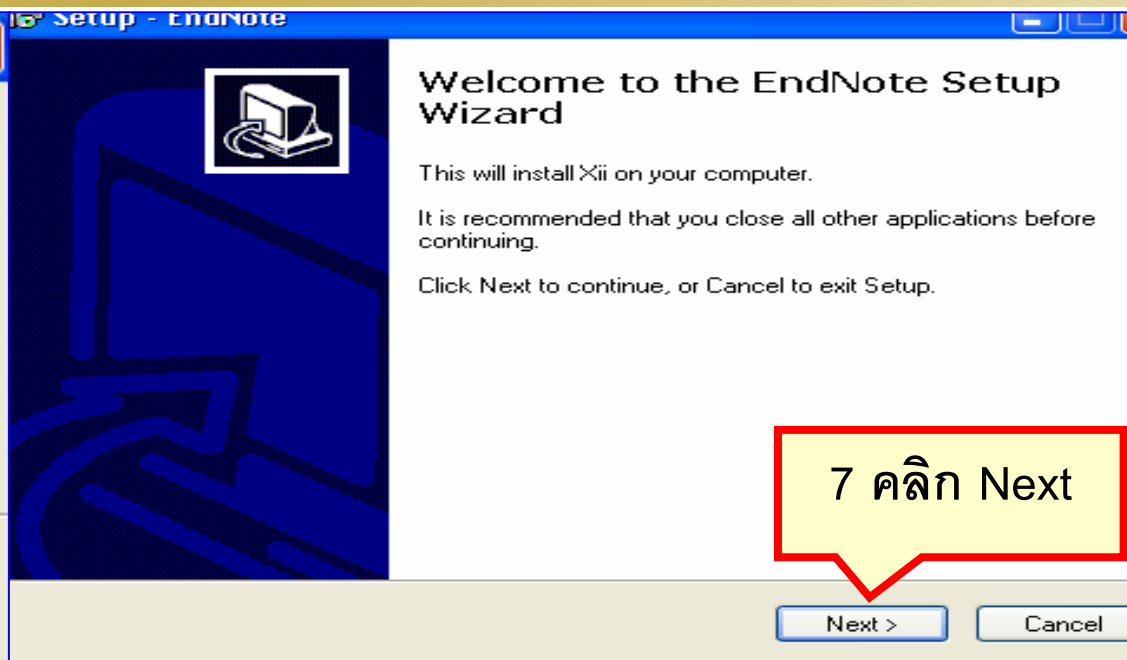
Setup - EndNote

Welcome to the EndNote Setup Wizard

This will install Xii on your computer.

It is recommended that you close all other applications before continuing.

Click Next to continue, or Cancel to exit Setup.

7 คลิก Next

Next >

Cancel